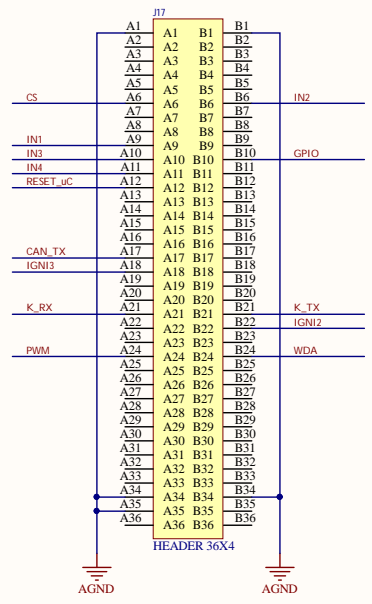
J17

| | | | | | |
|---|---|---|---|---|---|
| | A1 | A1 | B1 | B1 | |
| | A2 | A2 | B2 | B2 | |
| | A3 | A3 | B3 | B3 | |
| | A4 | A4 | B4 | B4 | |
| | A5 | A5 | B5 | B5 | |
| CS | A6 | A6 | B6 | B6 | IN2 |
| | A7 | A7 | B7 | B7 | |
| | A8 | A8 | B8 | B8 | |
| IN1 | A9 | A9 | B9 | B9 | |
| IN3 | A10 | A10 | B10 | B10 | GPIO |
| IN4 | A11 | A11 | B11 | B11 | |
| RESET_uC | A12 | A12 | B12 | B12 | |
| | A13 | A13 | B13 | B13 | |
| | A14 | A14 | B14 | B14 | |
| | A15 | A15 | B15 | B15 | |
| | A16 | A16 | B16 | B16 | |
| CAN_TX | A17 | A17 | B17 | B17 | |
| IGNI3 | A18 | A18 | B18 | B18 | |
| | A19 | A19 | B19 | B19 | |
| | A20 | A20 | B20 | B20 | |
| K_RX | A21 | A21 | B21 | B21 | K_TX |
| | A22 | A22 | B22 | B22 | IGNI2 |
| | A23 | A23 | B23 | B23 | |
| PWM | A24 | A24 | B24 | B24 | WDA |
| | A25 | A25 | B25 | B25 | |
| | A26 | A26 | B26 | B26 | |
| | A27 | A27 | B27 | B27 | |
| | A28 | A28 | B28 | B28 | |
| | A29 | A29 | B29 | B29 | |
| | A30 | A30 | B30 | B30 | |
| | A31 | A31 | B31 | B31 | |
| | A32 | A32 | B32 | B32 | |
| | A33 | A33 | B33 | B33 | |
| | A34 | A34 | B34 | B34 | |
| | A35 | A35 | B35 | B35 | |
| | A36 | A36 | B36 | B36 | |

HEADER 36X4

AGND AGND